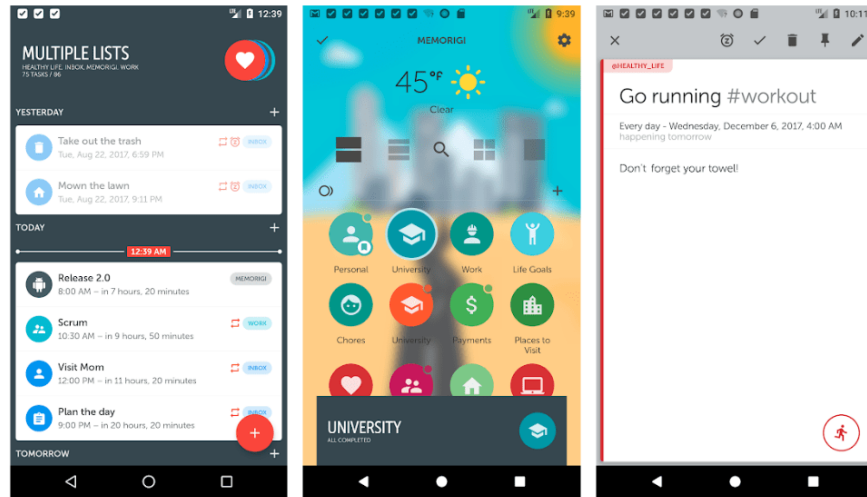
12:39

MULTIPLE LISTS
HEALTHY LIFE, INBOX, MEMORIGI, WORK
75 TASKS / 86

YESTERDAY +

Take out the trash
Tue, Aug 22, 2017, 6:59 PM
INBOX

Mown the lawn
Tue, Aug 22, 2017, 9:11 PM
INBOX

TODAY +

12:39 AM

Release 2.0
8:00 AM – in 7 hours, 20 minutes
MEMORIGI

Scrum
10:30 AM – in 9 hours, 50 minutes
WORK

Visit Mom
12:00 PM – in 11 hours, 20 minutes
INBOX

Plan the day
9:00 PM – in 20 hours, 20 minutes
INBOX

TOMORROW +

9:39

MEMORIGI

45°F
Clear

Personal
University
Work
Life Goals
Chores
University
Payments
Places to Visit

UNIVERSITY
ALL COMPLETED

@HEALTHY_LIFE

Go running #workout

Every day - Wednesday, December 6, 2017, 4:00 AM
happening tomorrow

Don't forget your towel!